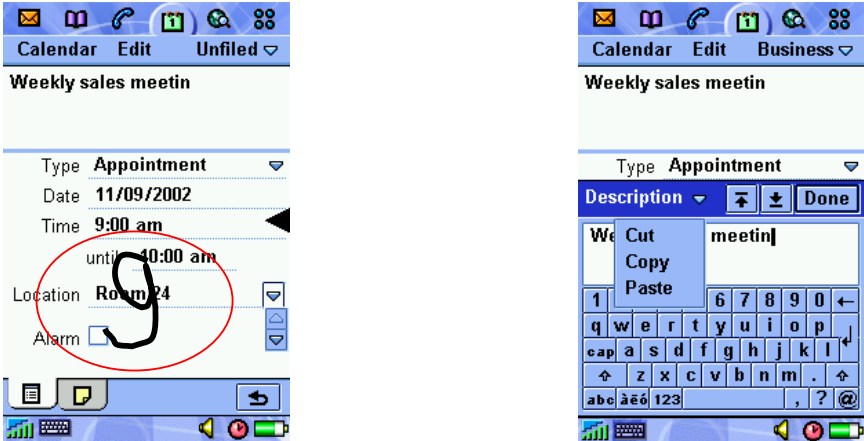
Calendar Edit Unfiled

Weekly sales meetin

Type Appointment

Date 11/09/2002

Time 9:00 am

until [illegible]0:00 am

Location Ro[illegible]24

Alarm

Calendar Edit Business

Weekly sales meetin

Type Appointment

Description Done

We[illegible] meetin

Cut
Copy
Paste

1 6 7 8 9 0 ←
q w e r t y u i o p
cap a s d f g h j k l
z x c v b n m . ,
abc àëó 123 ? @